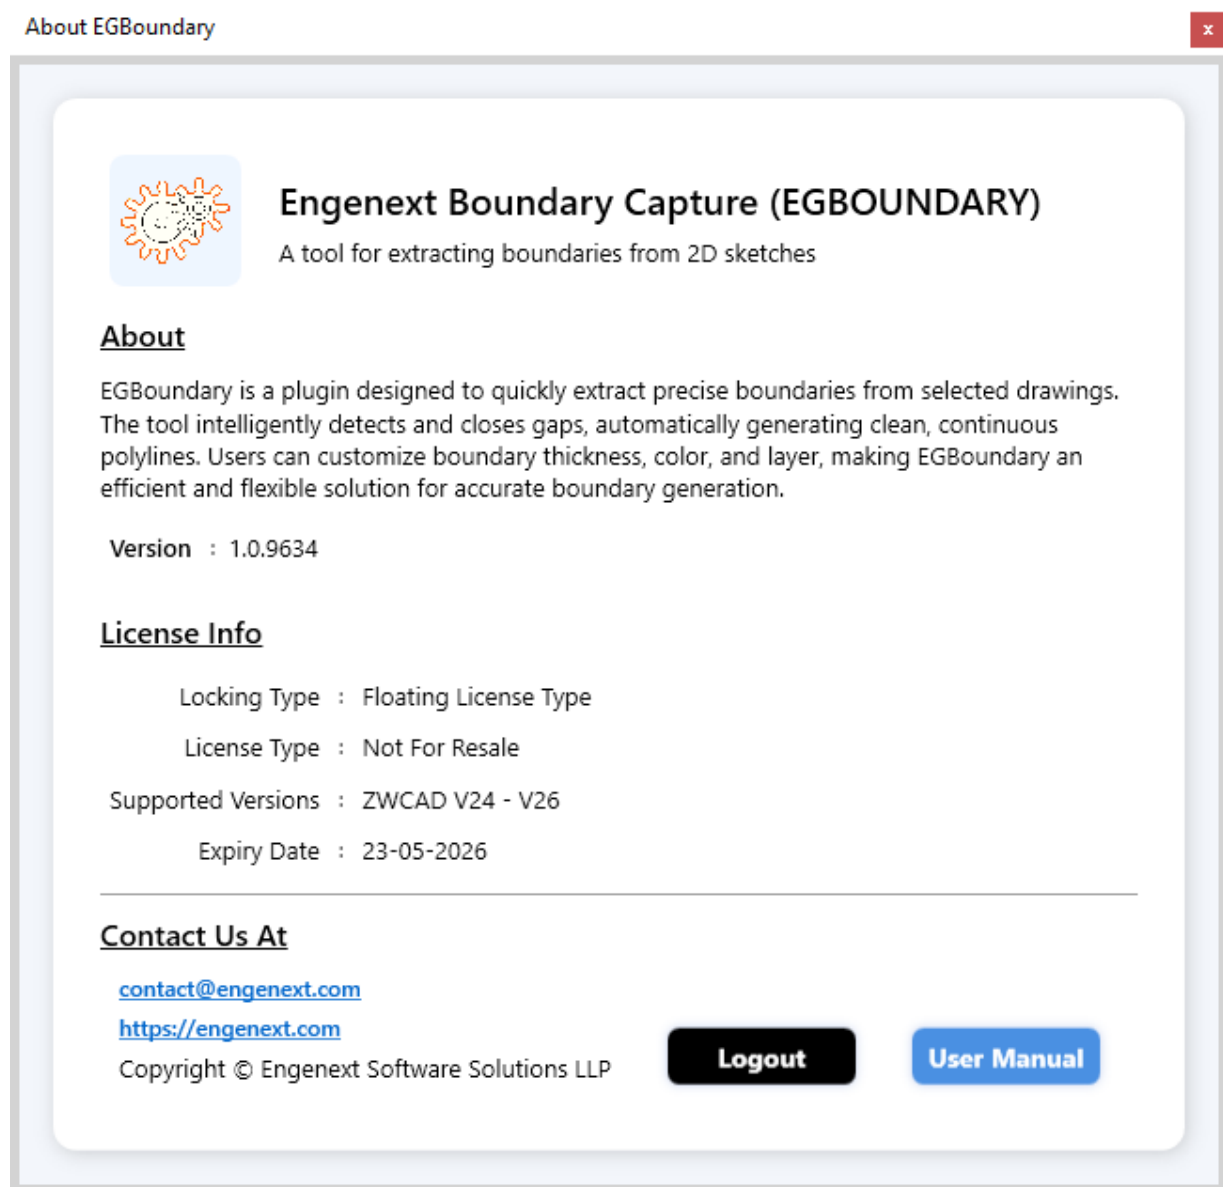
About EGBoundary

x

Engenext Boundary Capture (EGBOUNDARY)

A tool for extracting boundaries from 2D sketches

About

EGBoundary is a plugin designed to quickly extract precise boundaries from selected drawings. The tool intelligently detects and closes gaps, automatically generating clean, continuous polylines. Users can customize boundary thickness, color, and layer, making EGBoundary an efficient and flexible solution for accurate boundary generation.

Version : 1.0.9634

License Info

| | | |
|---|---|---|
| Locking Type | : | Floating License Type |
| License Type | : | Not For Resale |
| Supported Versions | : | ZWCAD V24 - V26 |
| Expiry Date | : | 23-05-2026 |

Contact Us At

contact@engenext.com

https://engenext.com

Copyright © Engenext Software Solutions LLP

Logout

User Manual